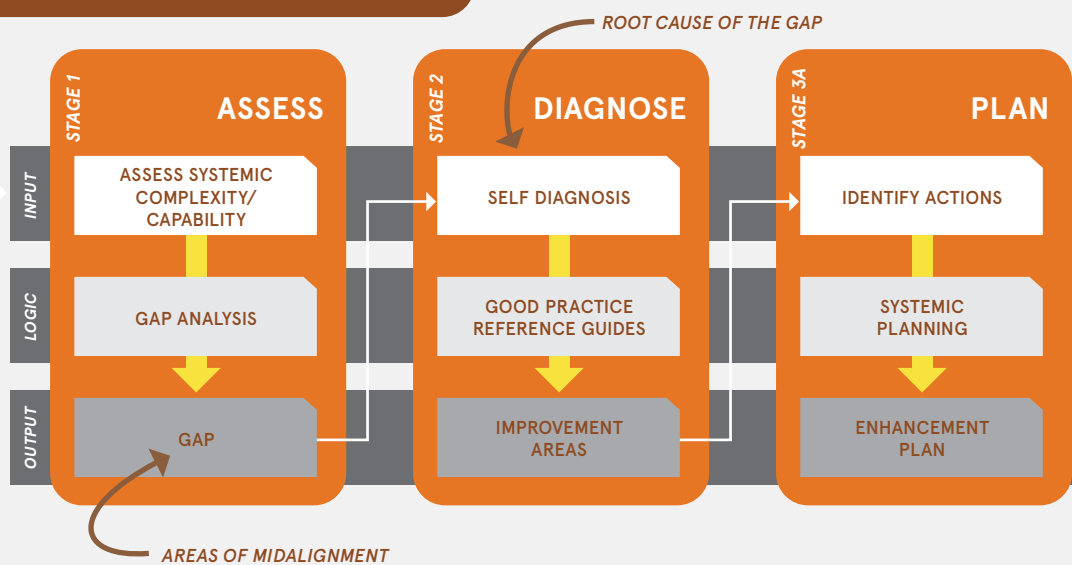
ROOT CAUSE OF THE GAP

INPUT

LOGIC

OUTPUT

STAGE 1

ASSESS

ASSESS SYSTEMIC COMPLEXITY/ CAPABILITY

GAP ANALYSIS

GAP

STAGE 2

DIAGNOSE

SELF DIAGNOSIS

GOOD PRACTICE REFERENCE GUIDES

IMPROVEMENT AREAS

STAGE 3A

PLAN

IDENTIFY ACTIONS

SYSTEMIC PLANNING

ENHANCEMENT PLAN

AREAS OF MIDALIGNMENT